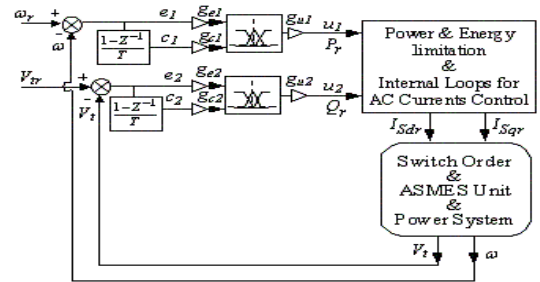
$\omega_r$
+
-
$\omega$
$e_1$
$g_{e1}$
$\frac{1-Z^{-1}}{T}$
$c_1$
$g_{c1}$
$g_{u1}$
$u_1$
$P_r$
Power & Energy limitation & Internal Loops for AC Currents Control
$V_{tr}$
+
-
$V_t$
$e_2$
$g_{e2}$
$\frac{1-Z^{-1}}{T}$
$c_2$
$g_{c2}$
$g_{u2}$
$u_2$
$Q_r$
$I_{Sdr}$
$I_{Sqr}$
Switch Order & ASMES Unit & Power System
$V_t$
$\omega$